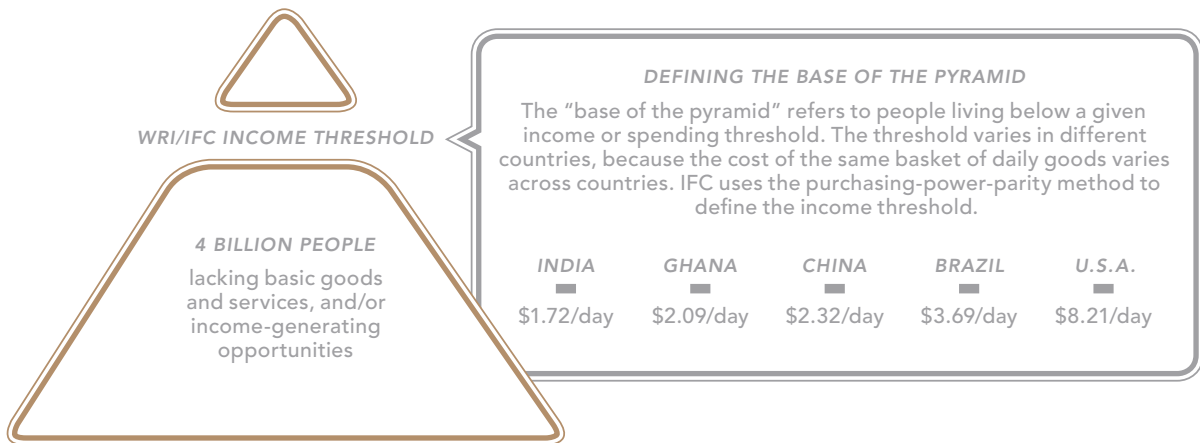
WRI/IFC INCOME THRESHOLD

4 BILLION PEOPLE

lacking basic goods and services, and/or income-generating opportunities

DEFINING THE BASE OF THE PYRAMID

The “base of the pyramid” refers to people living below a given income or spending threshold. The threshold varies in different countries, because the cost of the same basket of daily goods varies across countries. IFC uses the purchasing-power-parity method to define the income threshold.

| INDIA | GHANA | CHINA | BRAZIL | U.S.A. |
|---|---|---|---|---|
| \$1.72/day | \$2.09/day | \$2.32/day | \$3.69/day | \$8.21/day |